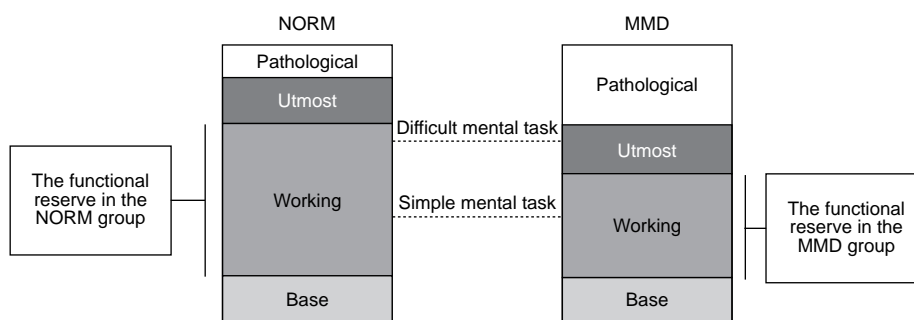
NORM

MMD

Pathological

Utmost

Working

Base

The functional reserve in the NORM group

Difficult mental task

Simple mental task

Pathological

Utmost

Working

Base

The functional reserve in the MMD group